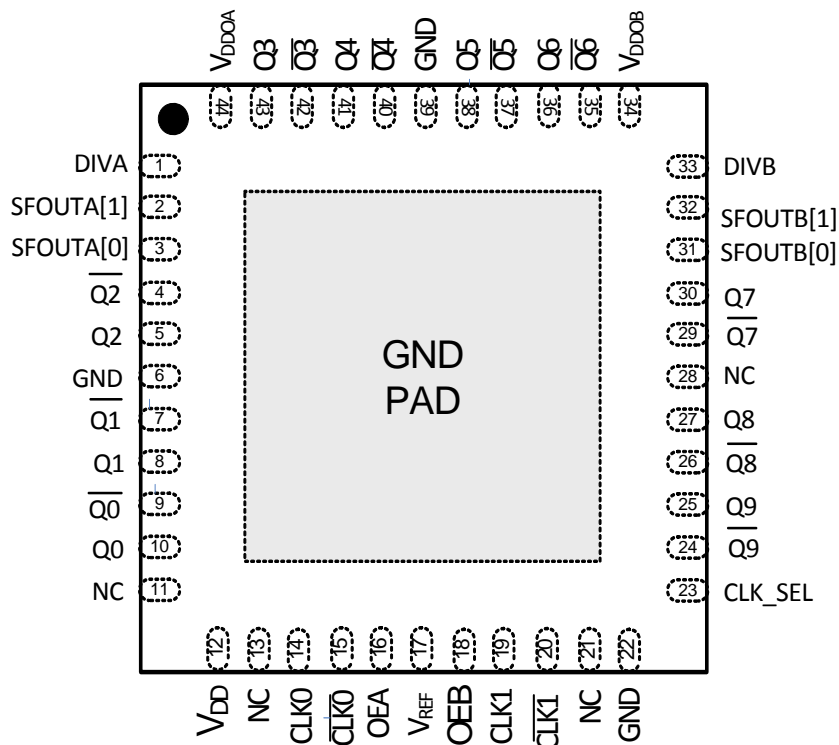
$V_{DDOA}$ Q3 $\overline{Q3}$ Q4 $\overline{Q4}$ GND Q5 $\overline{Q5}$ Q6 $\overline{Q6}$ $V_{DDOB}$

44 43 42 41 40 39 38 37 36 35 34

DIVA 1
SFOUTA[1] 2
SFOUTA[0] 3
$\overline{Q2}$ 4
Q2 5
GND 6
$\overline{Q1}$ 7
Q1 8
$\overline{Q0}$ 9
Q0 10
NC 11

33 DIVB
32 SFOUTB[1]
31 SFOUTB[0]
30 Q7
29 $\overline{Q7}$
28 NC
27 Q8
26 $\overline{Q8}$
25 Q9
24 $\overline{Q9}$
23 CLK_SEL

GND
PAD

12 13 14 15 16 17 18 19 20 21 22

$V_{DD}$ NC CLK0 $\overline{CLK0}$ OEA $V_{REF}$ OEB CLK1 $\overline{CLK1}$ NC GND